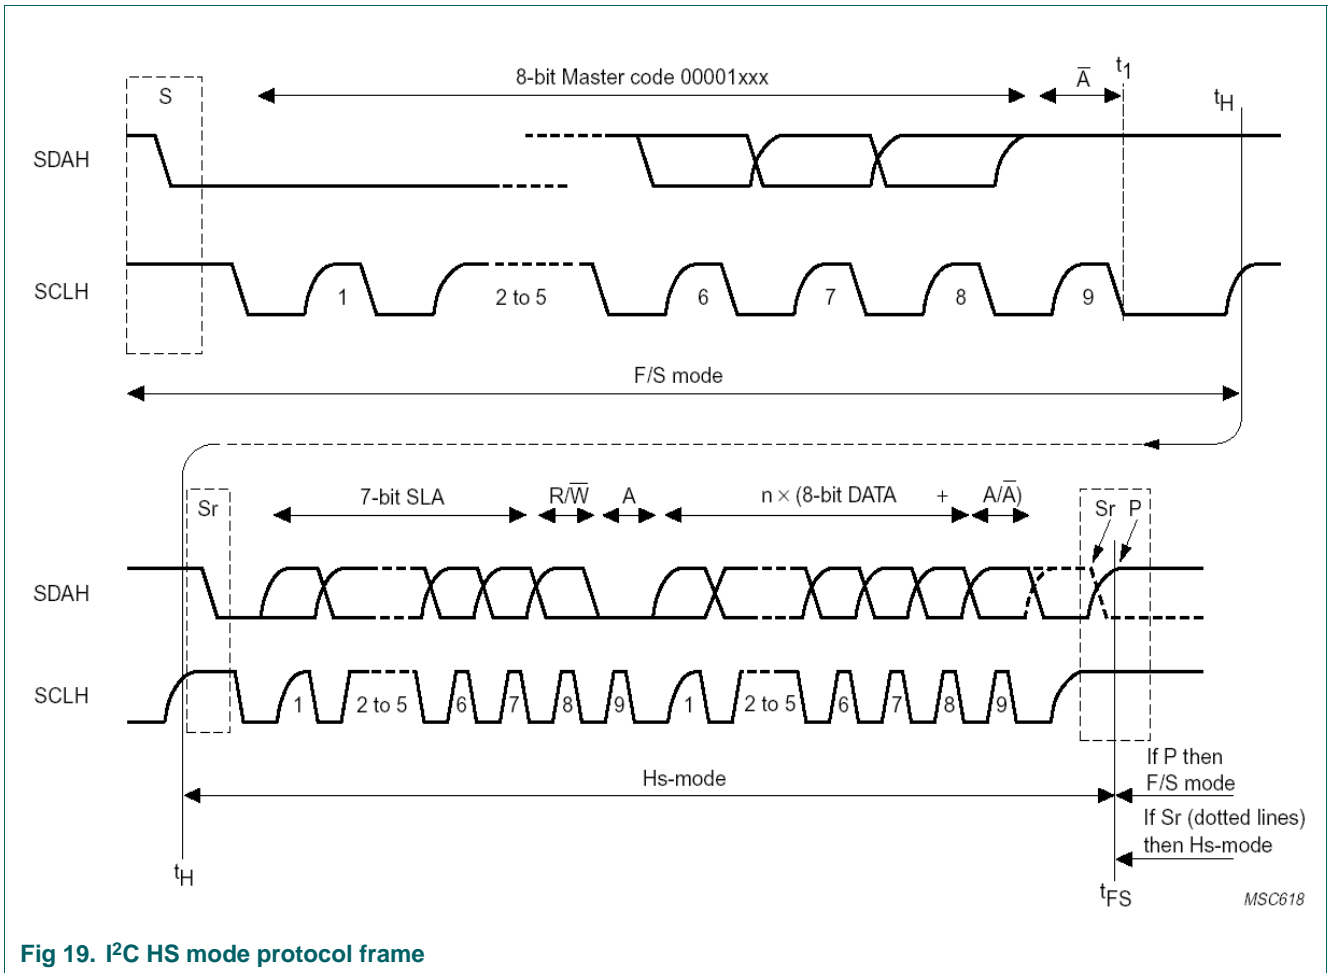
S

8-bit Master code 00001xxx

$\overline{A}$

$t_1$

$t_H$

SDAH

SCLH

1

2 to 5

6

7

8

9

F/S mode

Sr

7-bit SLA

R/$\overline{W}$

A

n × (8-bit DATA

+

A/$\overline{A}$)

Sr

P

SDAH

SCLH

1

2 to 5

6

7

8

9

1

2 to 5

6

7

8

9

If P then F/S mode

Hs-mode

If Sr (dotted lines) then Hs-mode

$t_H$

$t_{FS}$

MSC618

Fig 19. I$^2$C HS mode protocol frame